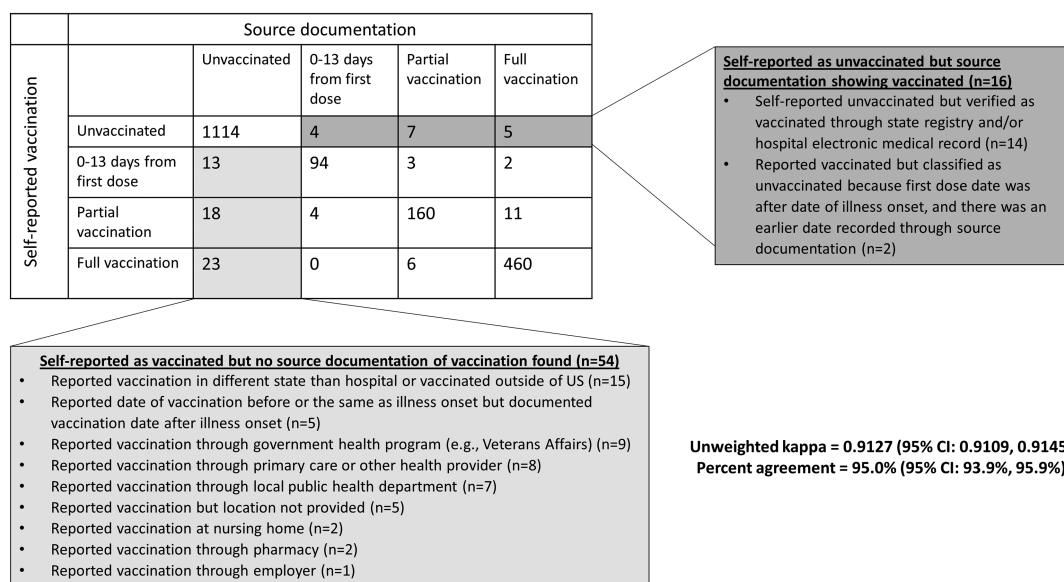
| | Source documentation | | | |
|---|---|---|---|---|
| Self-reported vaccination | Unvaccinated | 0-13 days from first dose | Partial vaccination | Full vaccination |
| Unvaccinated | 1114 | 4 | 7 | 5 |
| 0-13 days from first dose | 13 | 94 | 3 | 2 |
| Partial vaccination | 18 | 4 | 160 | 11 |
| Full vaccination | 23 | 0 | 6 | 460 |

Self-reported as unvaccinated but source documentation showing vaccinated (n=16)
• Self-reported unvaccinated but verified as vaccinated through state registry and/or hospital electronic medical record (n=14)
• Reported vaccinated but classified as unvaccinated because first dose date was after date of illness onset, and there was an earlier date recorded through source documentation (n=2)

Self-reported as vaccinated but no source documentation of vaccination found (n=54)
• Reported vaccination in different state than hospital or vaccinated outside of US (n=15)
• Reported date of vaccination before or the same as illness onset but documented vaccination date after illness onset (n=5)
• Reported vaccination through government health program (e.g., Veterans Affairs) (n=9)
• Reported vaccination through primary care or other health provider (n=8)
• Reported vaccination through local public health department (n=7)
• Reported vaccination but location not provided (n=5)
• Reported vaccination at nursing home (n=2)
• Reported vaccination through pharmacy (n=2)
• Reported vaccination through employer (n=1)

Unweighted kappa = 0.9127 (95% CI: 0.9109, 0.914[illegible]
Percent agreement = 95.0% (95% CI: 93.9%, 95.9%)